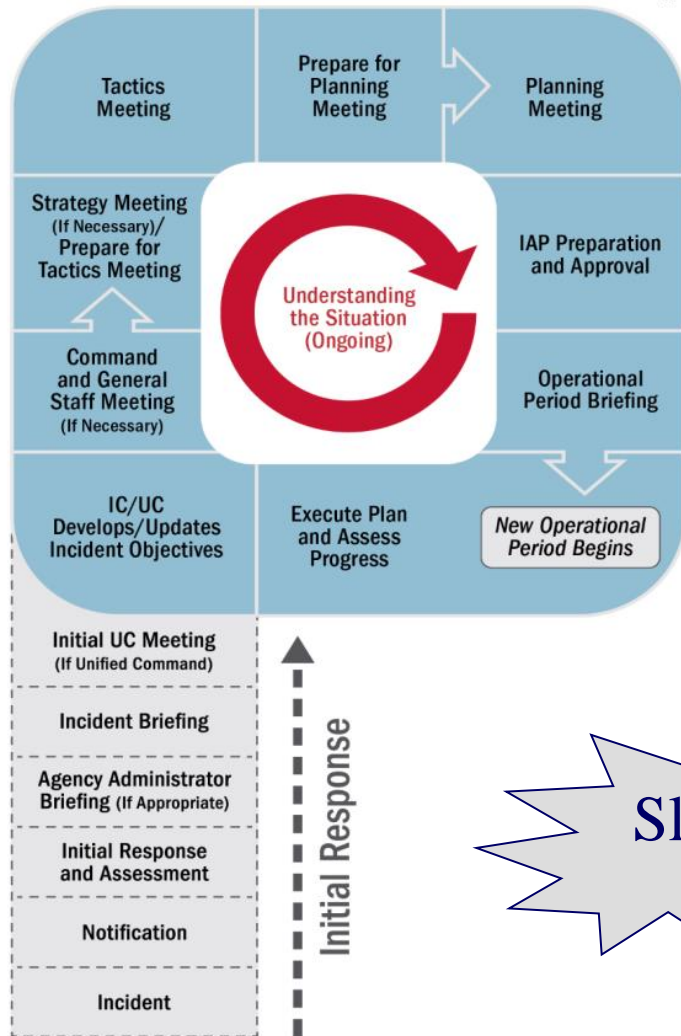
Tactics Meeting

Prepare for Planning Meeting

Planning Meeting

Strategy Meeting (If Necessary)/ Prepare for Tactics Meeting

Understanding the Situation (Ongoing)

IAP Preparation and Approval

Command and General Staff Meeting (If Necessary)

Operational Period Briefing

IC/UC Develops/Updates Incident Objectives

Execute Plan and Assess Progress

New Operational Period Begins

Initial UC Meeting (If Unified Command)

Incident Briefing

Agency Administrator Briefing (If Appropriate)

Initial Response and Assessment

Notification

Incident

Initial Response

Sl